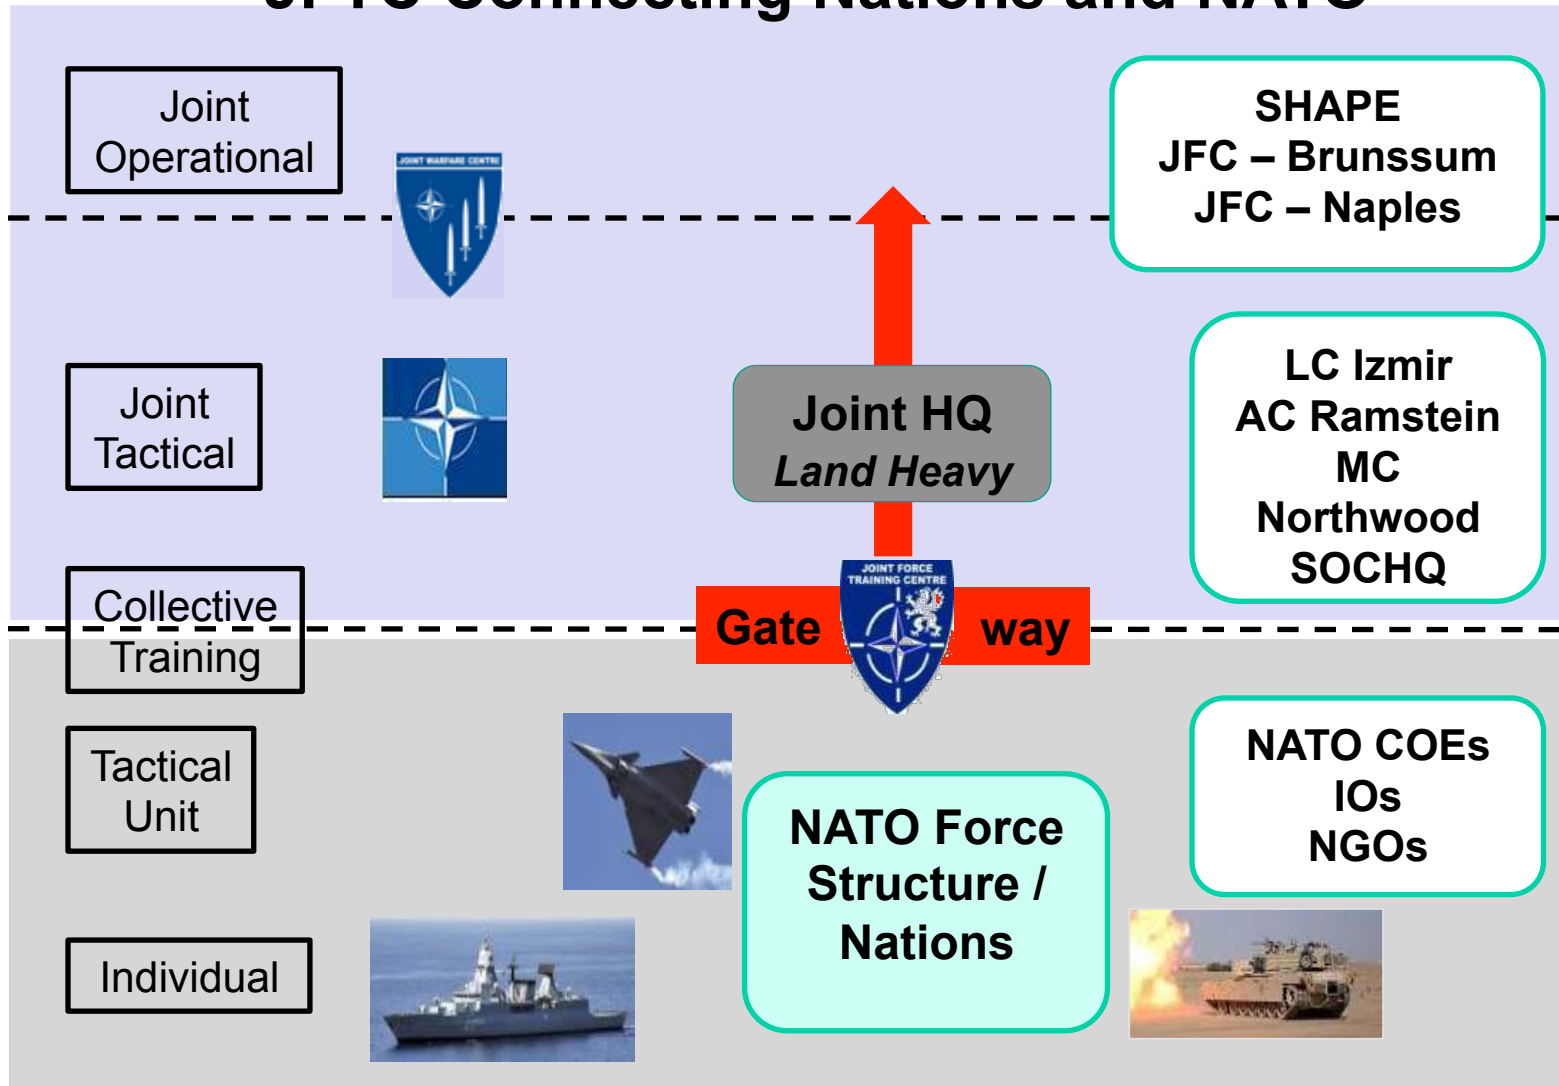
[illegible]

Joint Operational

JOINT WARFARE CENTRE

SHAPE
JFC – Brunssum
JFC – Naples

Joint Tactical

LC Izmir
AC Ramstein
MC
Northwood
SOCHQ

Joint HQ
*Land Heavy*

Collective Training

Gate way

JOINT FORCE TRAINING CENTRE

Tactical Unit

NATO COEs
IOs
NGOs

NATO Force Structure / Nations

Individual